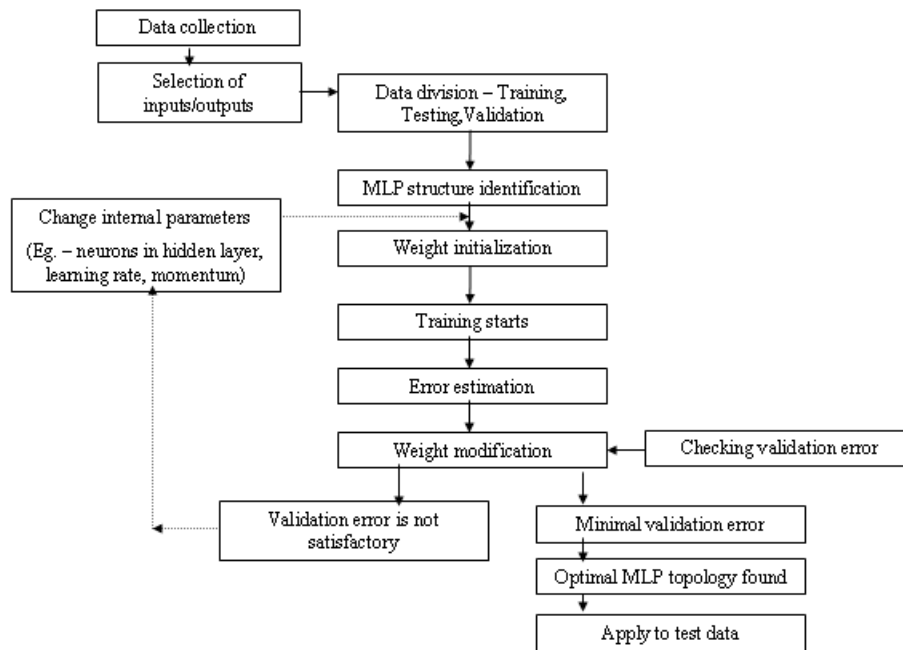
Data collection

Selection of inputs/outputs

Data division – Training, Testing,Validation

MLP structure identification

Change internal parameters

(Eg. – neurons in hidden layer, learning rate, momentum)

Weight initialization

Training starts

Error estimation

Weight modification

Checking validation error

Validation error is not satisfactory

Minimal validation error

Optimal MLP topology found

Apply to test data